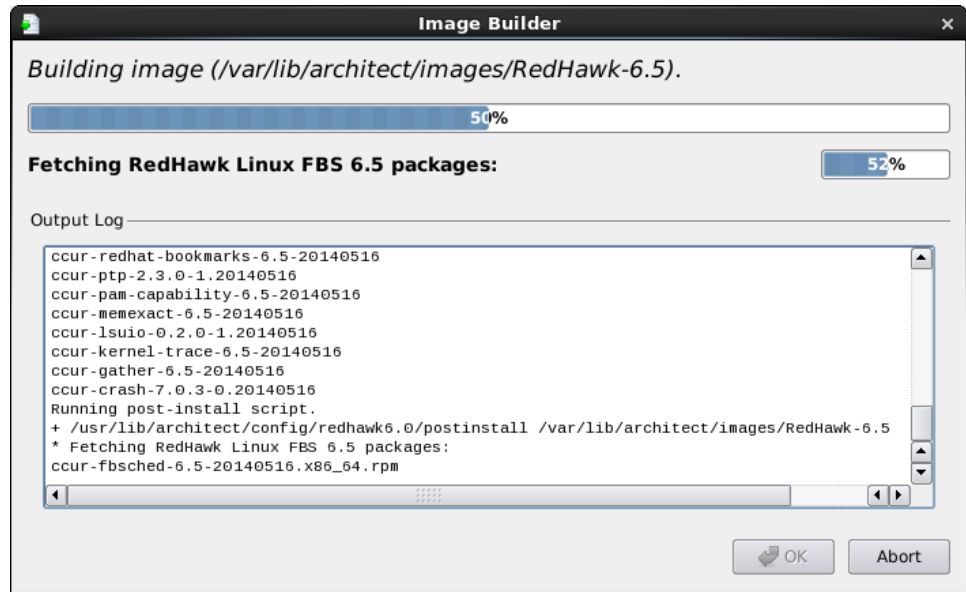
Image Builder

Building image (/var/lib/architect/images/RedHawk-6.5).

50%

Fetching RedHawk Linux FBS 6.5 packages:

52%

Output Log

ccur-redhat-bookmarks-6.5-20140516
ccur-ptp-2.3.0-1.20140516
ccur-pam-capability-6.5-20140516
ccur-memexact-6.5-20140516
ccur-lsuio-0.2.0-1.20140516
ccur-kernel-trace-6.5-20140516
ccur-gather-6.5-20140516
ccur-crash-7.0.3-0.20140516
Running post-install script.
+ /usr/lib/architect/config/redhawk6.0/postinstall /var/lib/architect/images/RedHawk-6.5
* Fetching RedHawk Linux FBS 6.5 packages:
ccur-fbsched-6.5-20140516.x86_64.rpm

OK

Abort